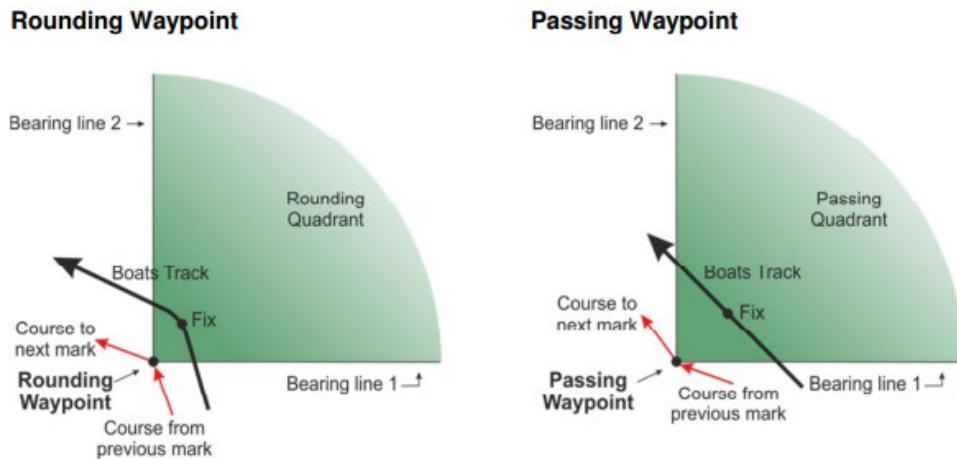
Rounding Waypoint

Bearing line 2

Rounding Quadrant

Boats Track

Fix

Course to next mark

Rounding Waypoint

Bearing line 1

Course from previous mark

Passing Waypoint

Bearing line 2

Passing Quadrant

Boats Track

Fix

Course to next mark

Passing Waypoint

Course from previous mark

Bearing line 1